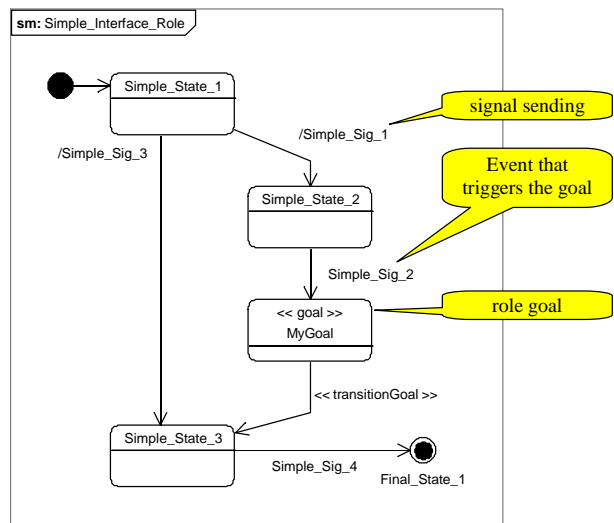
sm: Simple_Interface_Role

Simple_State_1

signal sending

/Simple_Sig_1

/Simple_Sig_3

Event that triggers the goal

Simple_State_2

Simple_Sig_2

<< goal >>
MyGoal

role goal

<< transitionGoal >>

Simple_State_3

Simple_Sig_4

Final_State_1